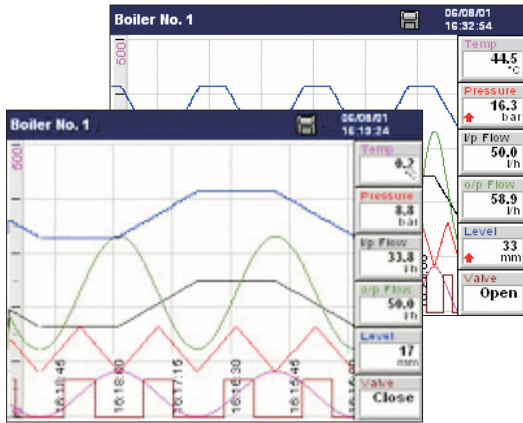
Boiler No. 1
06/08/01
16:32:54
500
Temp
44.5
°C
Pressure
16.3
bar
I/p Flow
50.0
l/h
o/p Flow
58.9
l/h
Level
33
mm
Valve
Open

Boiler No. 1
06/08/01
16:19:24
500
Temp
0.2
°C
Pressure
8.8
bar
I/p Flow
33.8
l/h
o/p Flow
50.0
l/h
Level
17
mm
Valve
Close
16:18:45
16:18:00
16:17:15
16:16:30
16:15:45
16:15:00